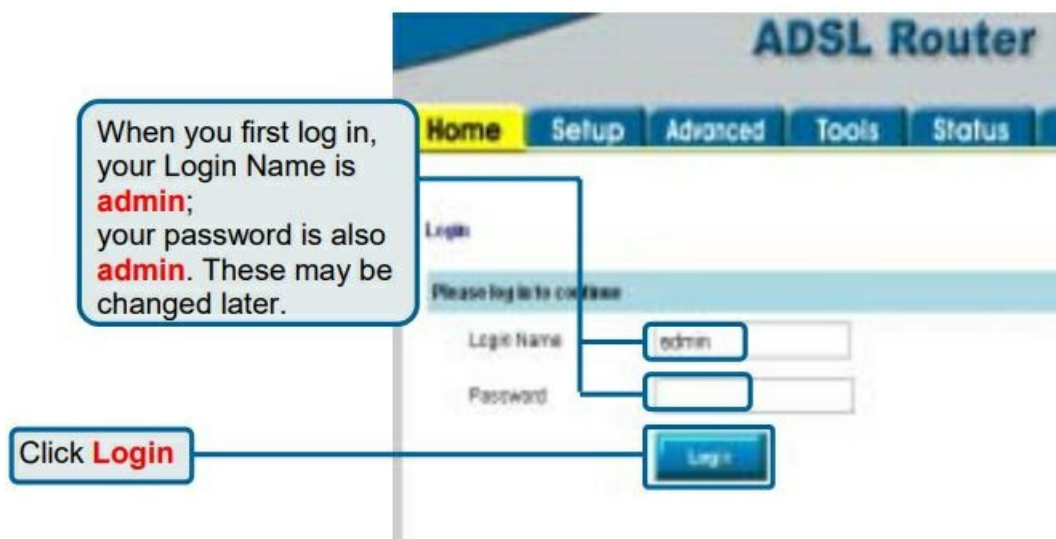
ADSL Router

Home Setup Advanced Tools Status

When you first log in, your Login Name is **admin**;
your password is also **admin**. These may be changed later.

Login

Please log in to continue

Login Name admin

Password

Click **Login**

Login